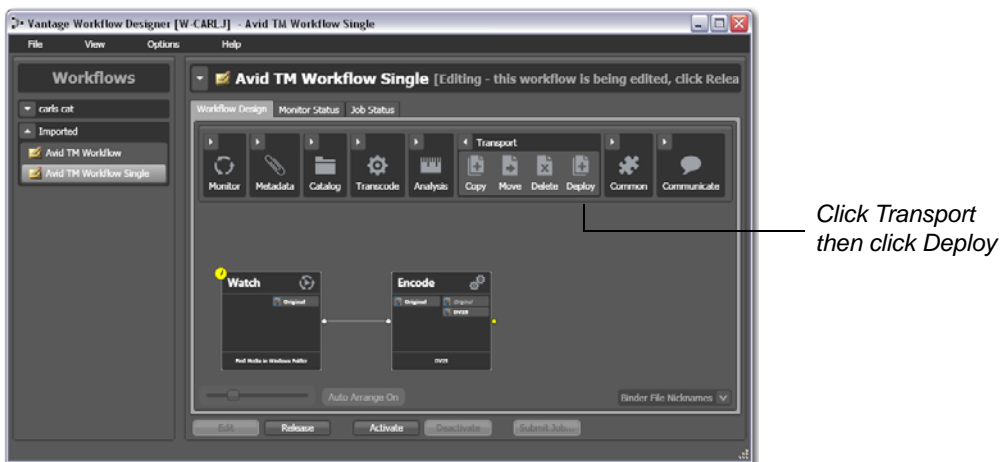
Vantage Workflow Designer [W-CARLJ] - Avid TM Workflow Single

File View Options Help

Workflows

carls cat

Imported

Avid TM Workflow

Avid TM Workflow Single

Avid TM Workflow Single [Editing - this workflow is being edited, click Relea

Workflow Design Monitor Status Job Status

Monitor Metadata Catalog Transcode Analysis

Transport

Copy Move Delete Deploy

Common Communicate

Click Transport then click Deploy

Watch

Original

Find Media in Windows Folder

Encode

Original

Original

DV25

DV25

Auto Arrange On

Binder File Nicknames

Edit Release Activate Deactivate Submit Job...